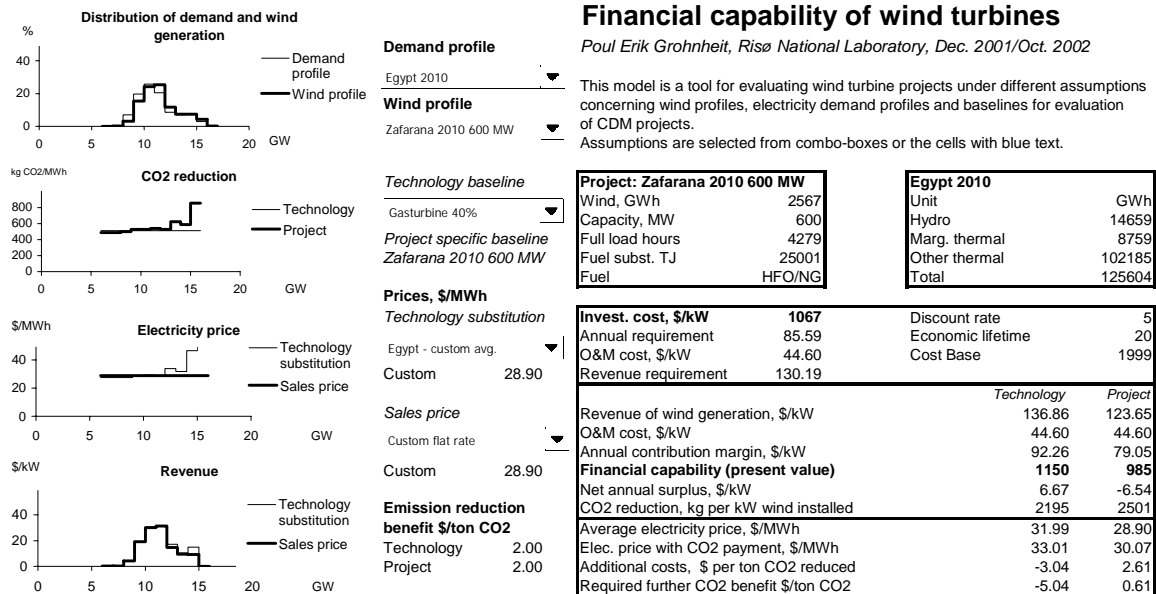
Distribution of demand and wind generation

%

40
20
0

0 5 10 15 20 GW

Demand profile
Wind profile

kg CO2/MWh

CO2 reduction

800
600
400
200
0

0 5 10 15 20 GW

Technology
Project

$/MWh

Electricity price

40
20
0

0 5 10 15 20 GW

Technology substitution
Sales price

$/kW

Revenue

40
20
0

0 5 10 15 20 GW

Technology substitution
Sales price

Demand profile
Egypt 2010

Wind profile
Zafarana 2010 600 MW

Technology baseline
Gasturbine 40%

Project specific baseline
Zafarana 2010 600 MW

Prices, \$/MWh
Technology substitution
Egypt - custom avg.
Custom 28.90

Sales price
Custom flat rate
Custom 28.90

Emission reduction benefit \$/ton CO2
Technology 2.00
Project 2.00

Financial capability of wind turbines

Poul Erik Grohnheit, Risø National Laboratory, Dec. 2001/Oct. 2002

This model is a tool for evaluating wind turbine projects under different assumptions concerning wind profiles, electricity demand profiles and baselines for evaluation of CDM projects.
Assumptions are selected from combo-boxes or the cells with blue text.

| Project: Zafarana 2010 600 MW | |
|---|---|
| Wind, GWh | 2567 |
| Capacity, MW | 600 |
| Full load hours | 4279 |
| Fuel subst. TJ | 25001 |
| Fuel | HFO/NG |

| Egypt 2010 | |
|---|---|
| Unit | GWh |
| Hydro | 14659 |
| Marg. thermal | 8759 |
| Other thermal | 102185 |
| Total | 125604 |

| Invest. cost, \$/kW | 1067 | Discount rate | 5 |
|---|---|---|---|
| Annual requirement | 85.59 | Economic lifetime | 20 |
| O&M cost, \$/kW | 44.60 | Cost Base | 1999 |
| Revenue requirement | 130.19 | | |

| | Technology | Project |
|---|---|---|
| Revenue of wind generation, \$/kW | 136.86 | 123.65 |
| O&M cost, \$/kW | 44.60 | 44.60 |
| Annual contribution margin, \$/kW | 92.26 | 79.05 |
| Financial capability (present value) | 1150 | 985 |
| Net annual surplus, \$/kW | 6.67 | -6.54 |
| CO2 reduction, kg per kW wind installed | 2195 | 2501 |
| Average electricity price, \$/MWh | 31.99 | 28.90 |
| Elec. price with CO2 payment, \$/MWh | 33.01 | 30.07 |
| Additional costs, \$ per ton CO2 reduced | -3.04 | 2.61 |
| Required further CO2 benefit \$/ton CO2 | -5.04 | 0.61 |